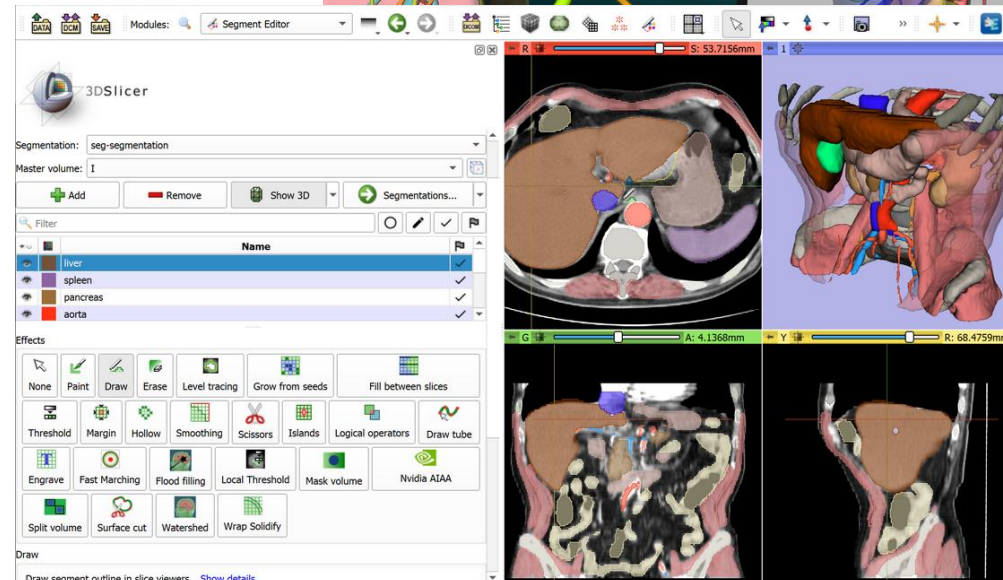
DATA DCM SAVE Modules: Segment Editor

3DSlicer

Segmentation: seg-segmentation
Master volume: I

Add Remove Show 3D Segmentations...

Filter

| Name |
|---|
| liver |
| spleen |
| pancreas |
| aorta |

Effects

None Paint Draw Erase Level tracing Grow from seeds Fill between slices
Threshold Margin Hollow Smoothing Scissors Islands Logical operators Draw tube
Engrave Fast Marching Flood filling Local Threshold Mask volume Nvidia AIAA
Split volume Surface cut Watershed Wrap Solidify

Draw

Draw segment outline in slice viewers. Show details

R S: 53.7156mm
1
G A: 4.1368mm
Y R: 68.4759mm